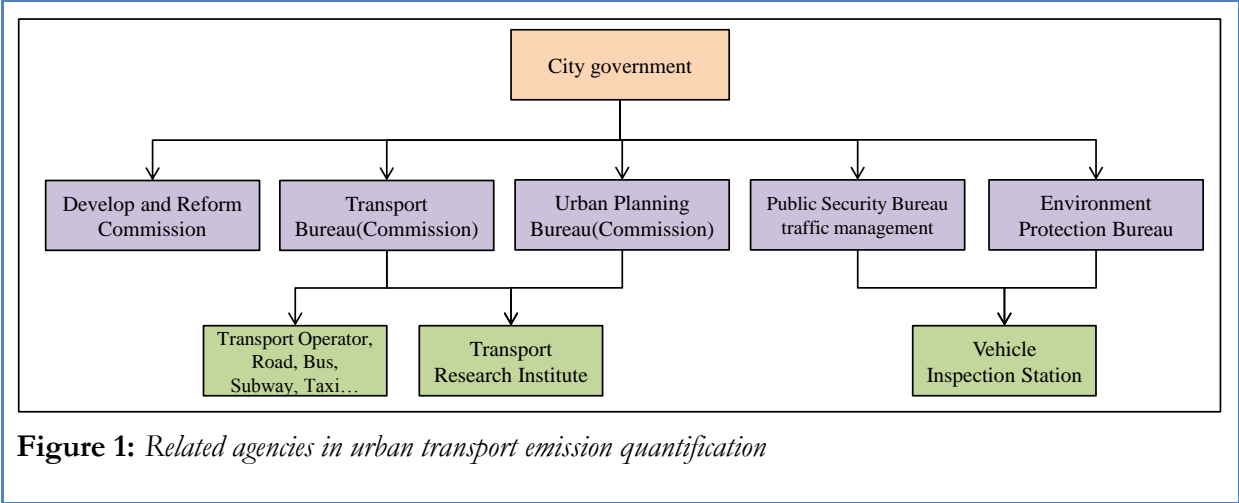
City government

Develop and Reform Commission

Transport Bureau(Commission)

Urban Planning Bureau(Commission)

Public Security Bureau traffic management

Environment Protection Bureau

Transport Operator, Road, Bus, Subway, Taxi…

Transport Research Institute

Vehicle Inspection Station

**Figure 1:** *Related agencies in urban transport emission quantification*